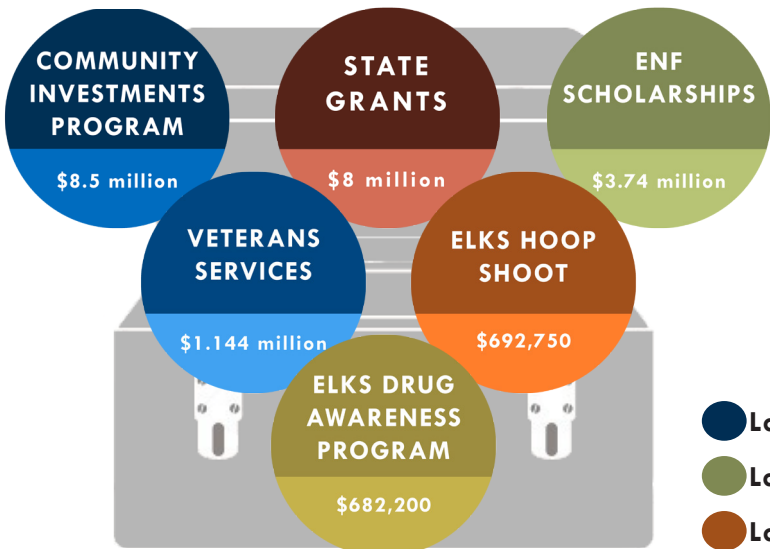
COMMUNITY INVESTMENTS PROGRAM

$8.5 million

STATE GRANTS

$8 million

ENF SCHOLARSHIPS

$3.74 million

VETERANS SERVICES

$1.144 million

ELKS HOOP SHOOT

$692,750

ELKS DRUG AWARENESS PROGRAM

$682,200

Lo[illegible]

Lo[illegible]

Lo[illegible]